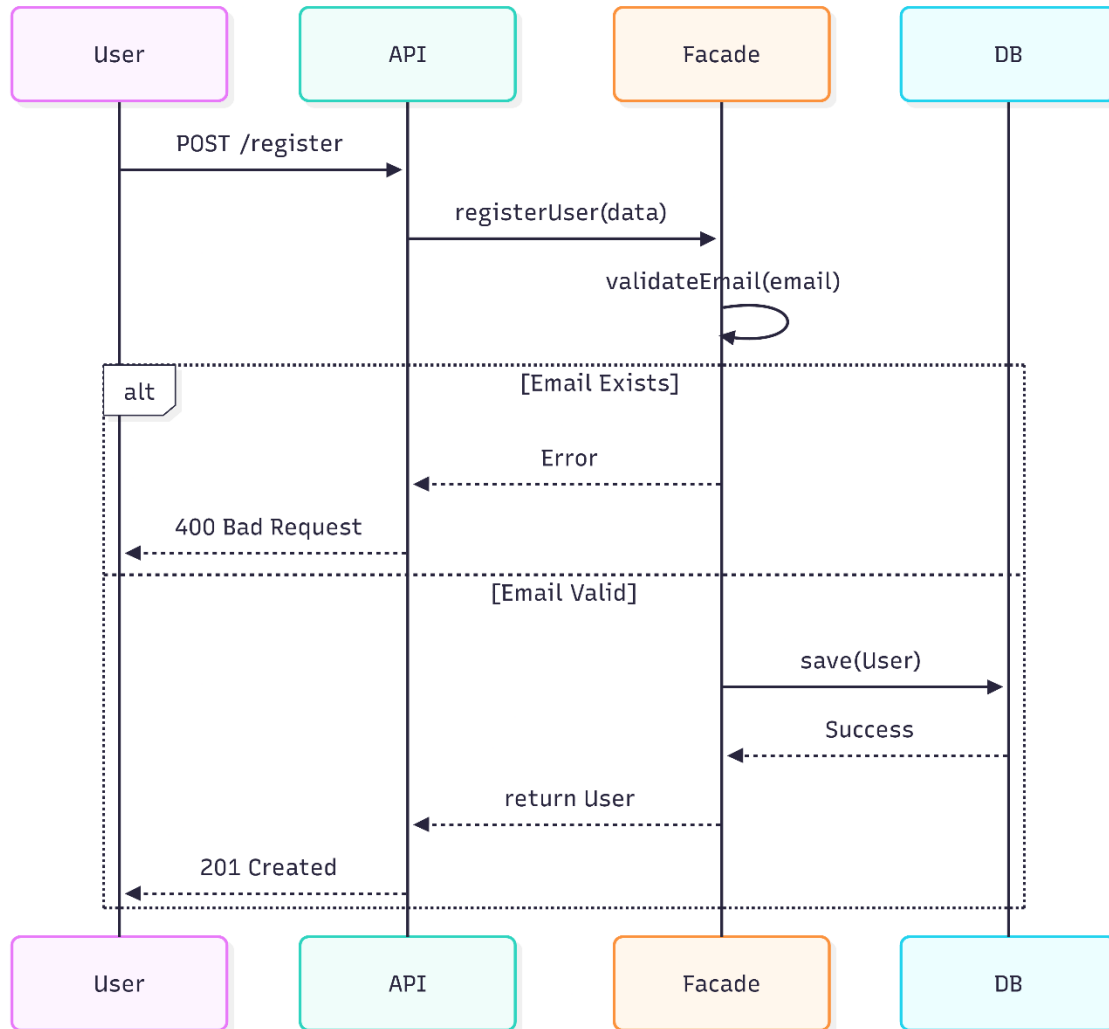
User

API

Facade

DB

POST /register

registerUser(data)

validateEmail(email)

alt

[Email Exists]

Error

400 Bad Request

[Email Valid]

save(User)

Success

return User

201 Created

User

API

Facade

DB